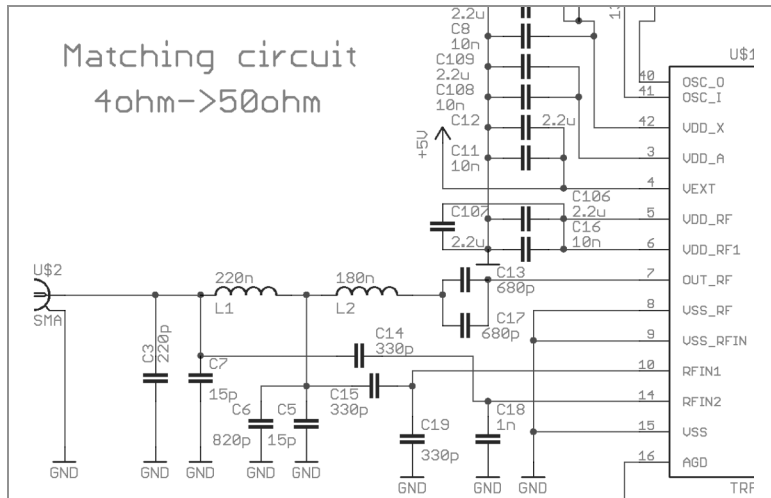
Matching circuit
4ohm->50ohm

2.2u
C8
10n
C109
2.2u
C108
10n
C12
2.2u
+5V
C11
10n
C106
2.2u
C107
C16
10n
2.2u
U$1
40 OSC_O
41 OSC_I
42 VDD_X
3 VDD_A
4 VEXT
5 VDD_RF
6 VDD_RF1
7 OUT_RF
8 VSS_RF
9 VSS_RFIN
10 RFIN1
14 RFIN2
15 VSS
16 AGD
TRF
U$2
SMA
220n
L1
180n
L2
C13
680p
C17
680p
C3
220p
C7
15p
C14
330p
C15
330p
C6
820p
C5
15p
C19
330p
C18
1n
GND GND GND GND GND GND GND GND